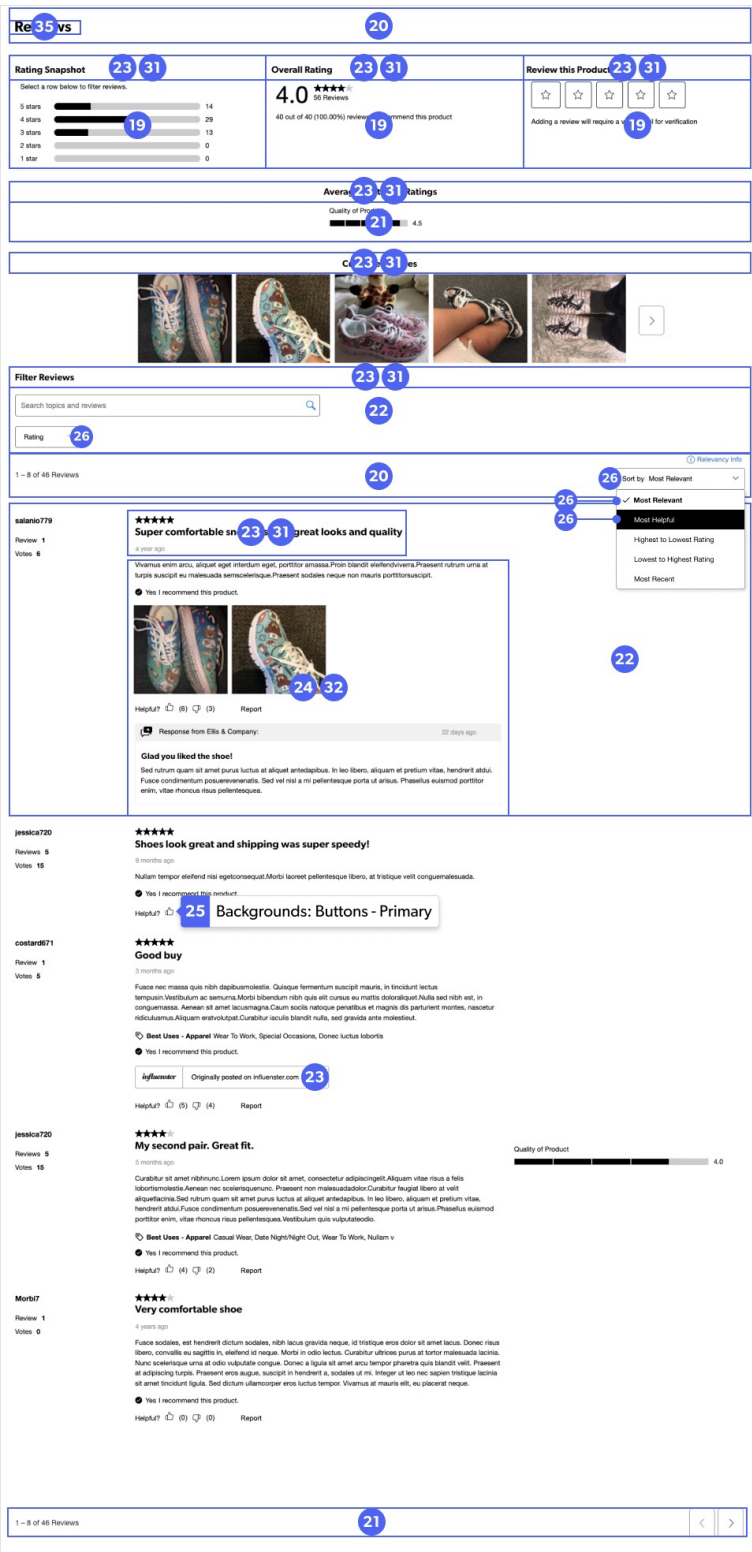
Re 35 vs 20

Rating Snapshot 23 31
Select a row below to filter reviews.
5 stars 14
4 stars 19 29
3 stars 13
2 stars 0
1 star 0

Overall Rating 23 31
4.0 ★★★★★
56 Reviews
40 out of 40 (100.00%) review 19 recommend this product

Review this Product 23 31
☆ ☆ ☆ ☆ ☆
Adding a review will require a v 19 l for verification

Avera 23 31 Ratings
Quality of Pro 21
4.5

C 23 31 es

Filter Reviews 23 31
Search topics and reviews 22
Rating 26

1 – 8 of 46 Reviews 20
ⓘ Relevancy Info
26 Sort by Most Relevant
26 ✓ Most Relevant
26 Most Helpful
Highest to Lowest Rating
Lowest to Highest Rating
Most Recent

salanio779
Review 1
Votes 6
★★★★★
Super comfortable sn 23 31 great looks and quality
a year ago
Vivamus enim arcu, aliquet eget interdum eget, porttitor amassa.Proin blandit eleifendviverra.Praesent rutrum urna at turpis suscipit eu malesuada semscelerisque.Praesent sodales neque non mauris porttitorsuscipit.
Yes I recommend this product.
24 32
Helpful? (6) (3) Report
Response from Ellis & Company: 22 days ago
Glad you liked the shoe!
Sed rutrum quam sit amet purus luctus at aliquet antedapibus. In leo libero, aliquam et pretium vitae, hendrerit atdui. Fusce condimentum posuerevenenatis. Sed vel nisl a mi pellentesque porta ut arisus. Phasellus euismod porttitor enim, vitae rhoncus risus pellentesquea.
22

jessica720
Reviews 5
Votes 15
★★★★★
Shoes look great and shipping was super speedy!
8 months ago
Nullam tempor eleifend nisi egetconsequat.Morbi laoreet pellentesque libero, at tristique velit conguemalesuada.
Yes I recommend this product.
Helpful? 25 Backgrounds: Buttons - Primary

costard671
Review 1
Votes 5
★★★★★
Good buy
3 months ago
Fusce nec massa quis nibh dapibusmolestie. Quisque fermentum suscipit mauris, in tincidunt lectus tempusin.Vestibulum ac semurna.Morbi bibendum nibh quis elit cursus eu mattis doloraliquet.Nulla sed nibh est, in conguemassa. Aenean sit amet lacusmagna.Cum sociis natoque penatibus et magnis dis parturient montes, nascetur ridiculusmus.Aliquam eratvolutpat.Curabitur iaculis blandit nulla, sed gravida ante molestieut.
Best Uses - Apparel Wear To Work, Special Occasions, Donec luctus lobortis
Yes I recommend this product.
influenster Originally posted on influenster.com 23
Helpful? (5) (4) Report

jessica720
Reviews 5
Votes 15
★★★★★
My second pair. Great fit.
5 months ago
Curabitur sit amet nibhnunc.Lorem ipsum dolor sit amet, consectetur adipiscingelit.Aliquam vitae risus a felis lobortismolestie.Aenean nec scelerisquenunc. Praesent non malesuadadolor.Curabitur feugiat libero at velit aliquetlacinia.Sed rutrum quam sit amet purus luctus at aliquet antedapibus. In leo libero, aliquam et pretium vitae, hendrerit atdui.Fusce condimentum posuerevenenatis.Sed vel nisl a mi pellentesque porta ut arisus.Phasellus euismod porttitor enim, vitae rhoncus risus pellentesquea.Vestibulum quis vulputateodio.
Best Uses - Apparel Casual Wear, Date Night/Night Out, Wear To Work, Nullam v
Yes I recommend this product.
Helpful? (4) (2) Report
Quality of Product
4.0

Morbi7
Review 1
Votes 0
★★★★★
Very comfortable shoe
4 years ago
Fusce sodales, est hendrerit dictum sodales, nibh lacus gravida neque, id tristique eros dolor sit amet lacus. Donec risus libero, convallis eu sagittis in, eleifend id neque. Morbi in odio lectus. Curabitur ultrices purus at tortor malesuada lacinia. Nunc scelerisque urna at odio vulputate congue. Donec a ligula sit amet arcu tempor pharetra quis blandit velit. Praesent at adipiscing turpis. Praesent eros augue, suscipit in hendrerit a, sodales ut mi. Integer ut leo nec sapien tristique lacinia sit amet tincidunt ligula. Sed dictum ullamcorper eros luctus tempor. Vivamus at mauris elit, eu placerat neque.
Yes I recommend this product.
Helpful? (0) (0) Report

1 – 8 of 46 Reviews 21